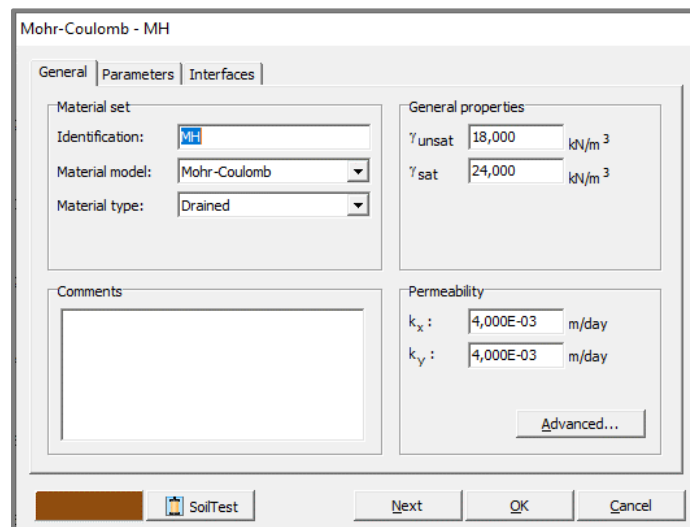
Mohr-Coulomb - MH

General | Parameters | Interfaces

Material set

Identification: MH

Material model: Mohr-Coulomb

Material type: Drained

General properties

$\gamma_{unsat}$ 18,000 kN/m $^3$

$\gamma_{sat}$ 24,000 kN/m $^3$

Comments

Permeability

$k_x$ : 4,000E-03 m/day

$k_y$ : 4,000E-03 m/day

Advanced...

SoilTest

Next

OK

Cancel